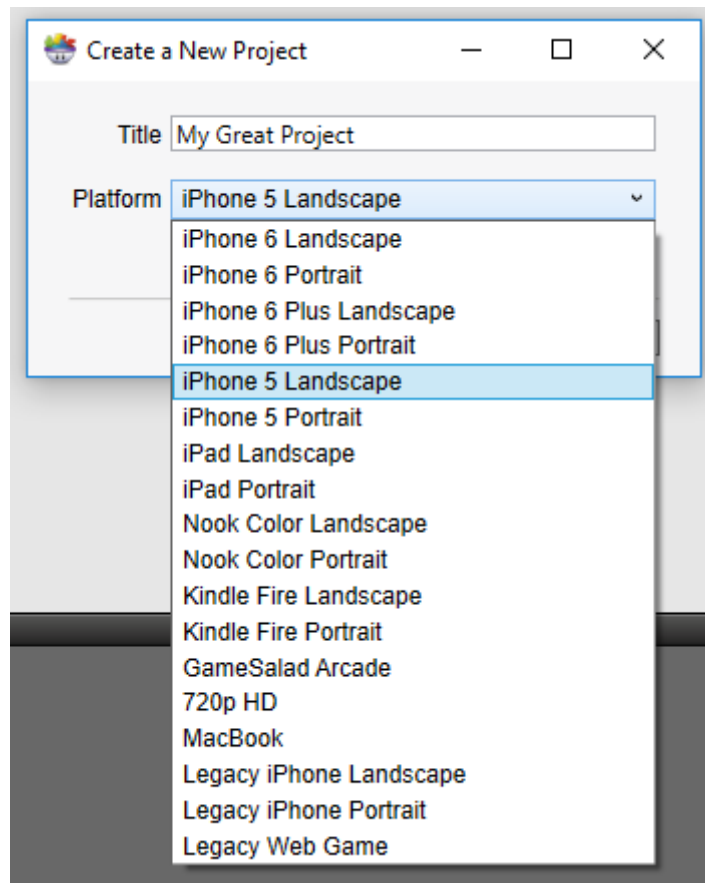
Create a New Project

Title My Great Project

Platform iPhone 5 Landscape

iPhone 6 Landscape
iPhone 6 Portrait
iPhone 6 Plus Landscape
iPhone 6 Plus Portrait
iPhone 5 Landscape
iPhone 5 Portrait
iPad Landscape
iPad Portrait
Nook Color Landscape
Nook Color Portrait
Kindle Fire Landscape
Kindle Fire Portrait
GameSalad Arcade
720p HD
MacBook
Legacy iPhone Landscape
Legacy iPhone Portrait
Legacy Web Game